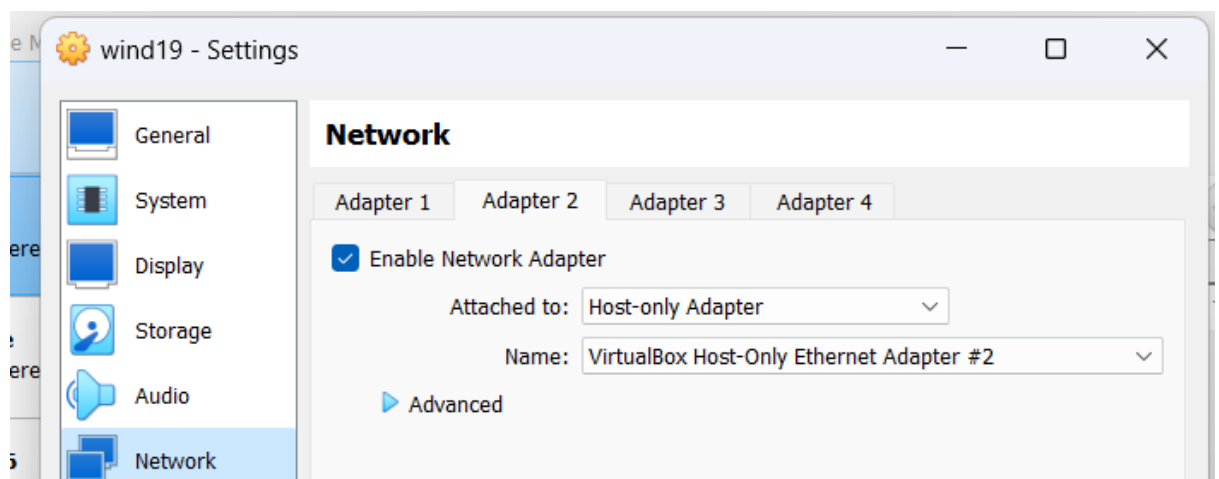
e M
ere
e
ere
5

wind19 - Settings

General
System
Display
Storage
Audio
Network

Network

Adapter 1 | Adapter 2 | Adapter 3 | Adapter 4

Enable Network Adapter

Attached to: Host-only Adapter

Name: VirtualBox Host-Only Ethernet Adapter #2

Advanced